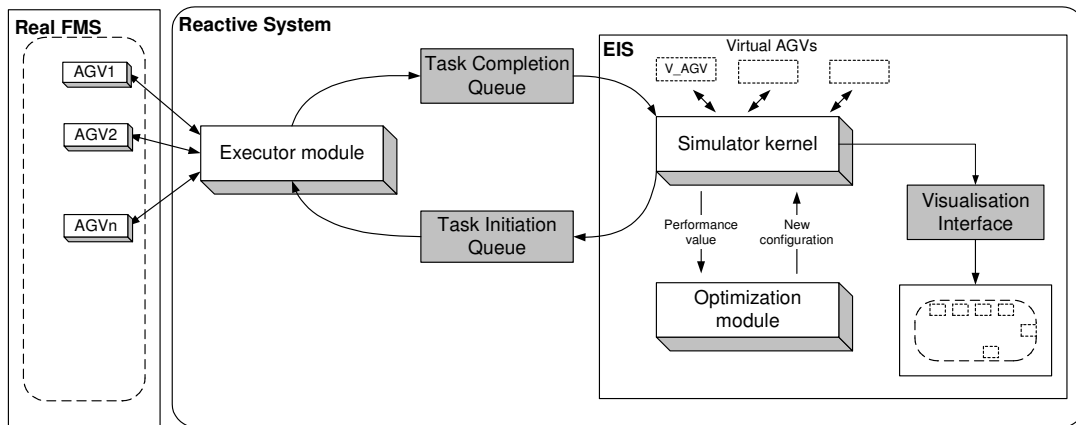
Real FMS

AGV1

AGV2

AGVn

Reactive System

Executor module

Task Completion Queue

Task Initiation Queue

EIS

Virtual AGVs

V_AGV

Simulator kernel

Performance value

New configuration

Optimization module

Visualisation Interface